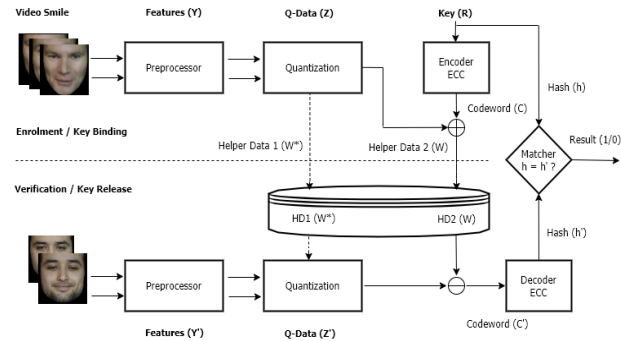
Video Smile

Features (Y)

Q-Data (Z)

Key (R)

Preprocessor

Quantization

Encoder ECC

Hash (h)

Codeword (C)

Enrolment / Key Binding

Helper Data 1 (W*)

Helper Data 2 (W)

Matcher h = h' ?

Result (1/0)

Verification / Key Release

HD1 (W*)

HD2 (W)

Hash (h')

Preprocessor

Quantization

Decoder ECC

Features (Y')

Q-Data (Z')

Codeword (C')